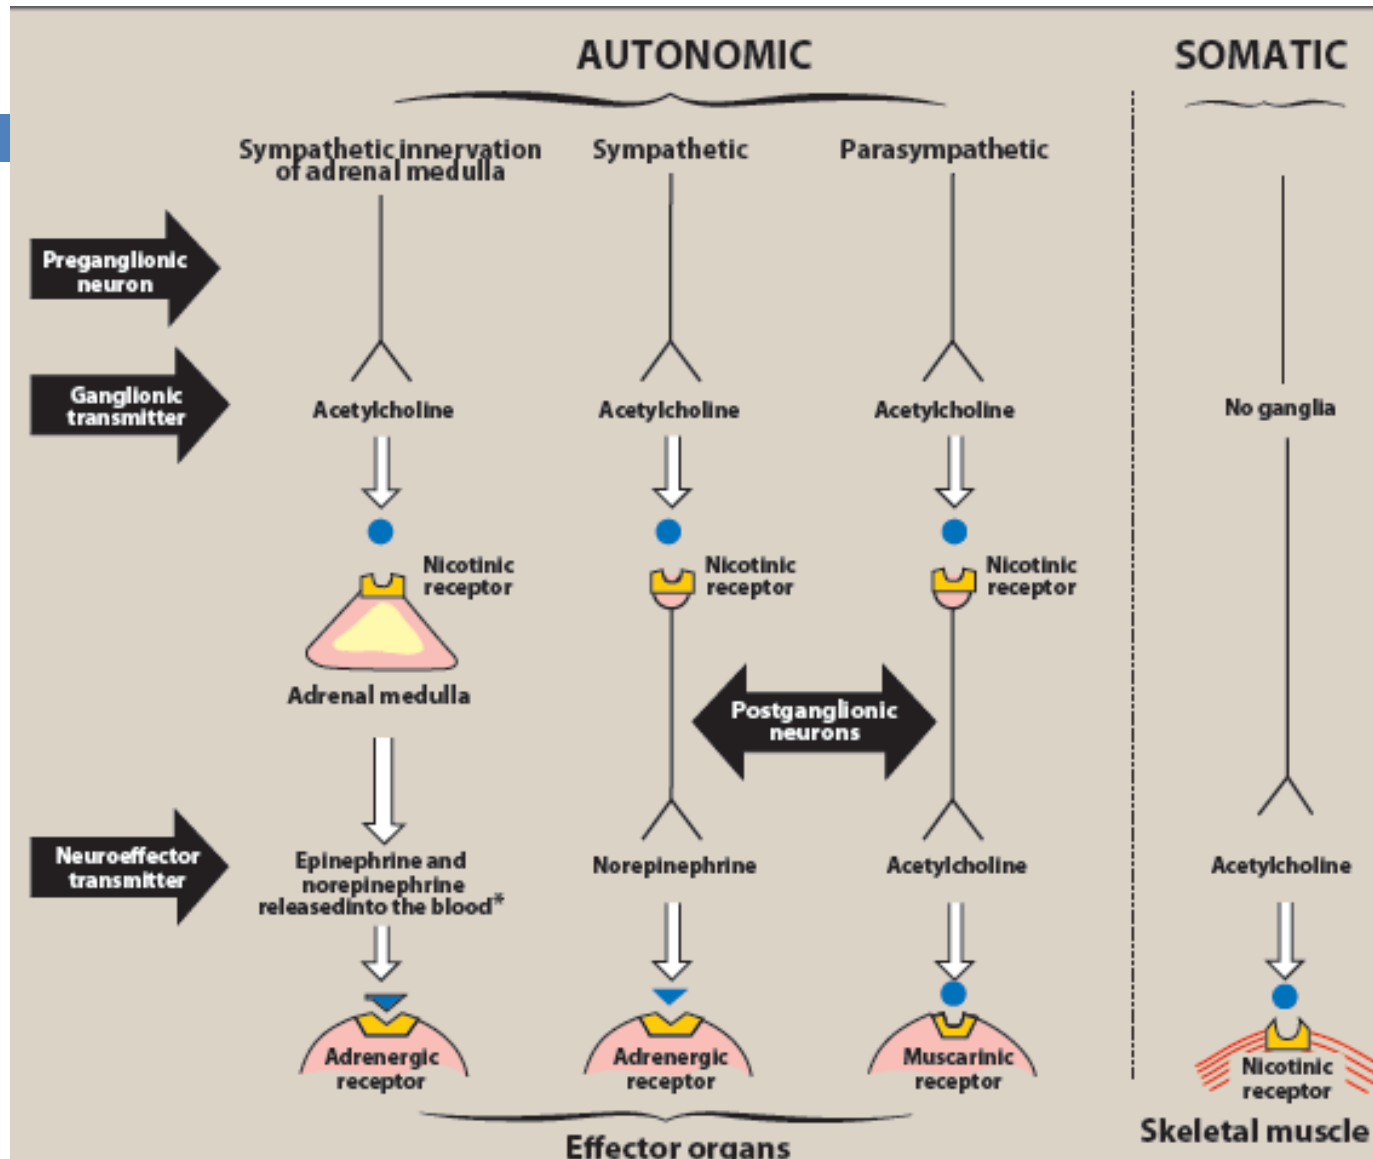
AUTONOMIC

SOMATIC

Sympathetic innervation of adrenal medulla

Sympathetic

Parasympathetic

Preganglionic neuron

Ganglionic transmitter

Acetylcholine

Acetylcholine

Acetylcholine

No ganglia

Nicotinic receptor

Nicotinic receptor

Nicotinic receptor

Adrenal medulla

Postganglionic neurons

Neuroeffector transmitter

Epinephrine and norepinephrine releasedinto the blood*

Norepinephrine

Acetylcholine

Acetylcholine

Adrenergic receptor

Adrenergic receptor

Muscarinic receptor

Nicotinic receptor

Effector organs

Skeletal muscle